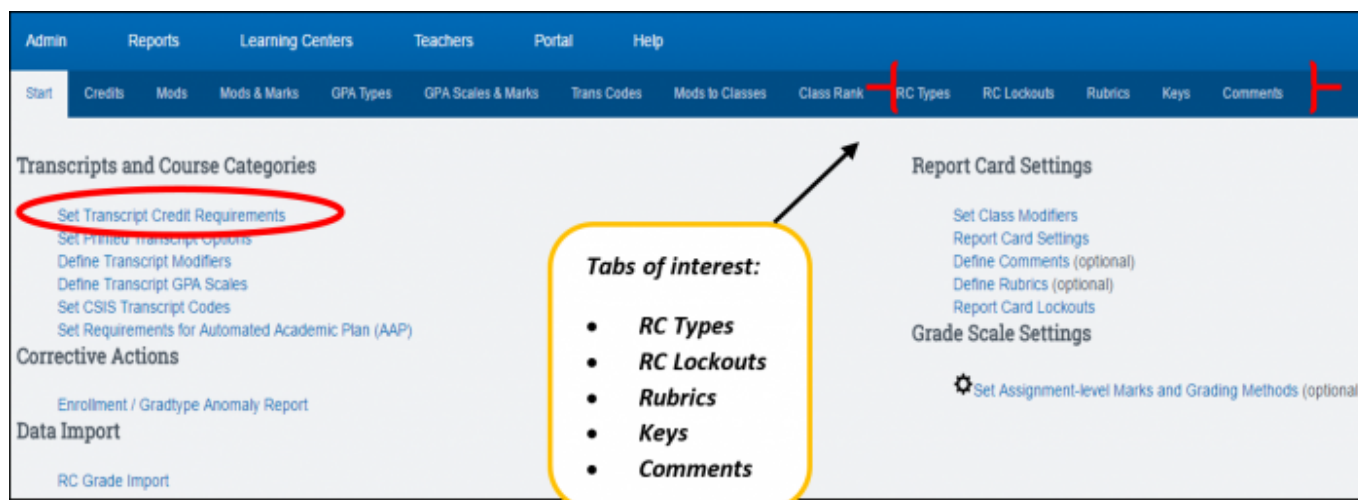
Admin Reports Learning Centers Teachers Portal Help

Start Credits Mods Mods & Marks GPA Types GPA Scales & Marks Trans Codes Mods to Classes Class Rank RC Types RC Lockouts Rubrics Keys Comments

Transcripts and Course Categories

Set Transcript Credit Requirements
Set Printed Transcript Options
Define Transcript Modifiers
Define Transcript GPA Scales
Set CSIS Transcript Codes
Set Requirements for Automated Academic Plan (AAP)

Corrective Actions

Enrollment / Gradtype Anomaly Report

Data Import

RC Grade Import

Tabs of interest:

- RC Types
- RC Lockouts
- Rubrics
- Keys
- Comments

Report Card Settings

Set Class Modifiers
Report Card Settings
Define Comments (optional)
Define Rubrics (optional)
Report Card Lockouts

Grade Scale Settings

Set Assignment-level Marks and Grading Methods (optiona